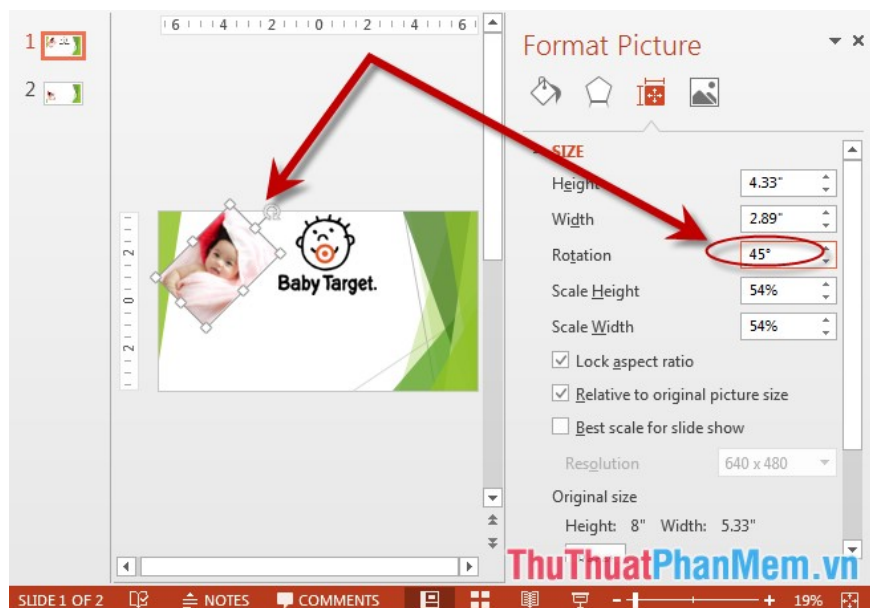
1

2

6 4 2 0 2 4 6

2
0
2

Baby Target.

Format Picture

SIZE

Height 4.33"

Width 2.89"

Rotation 45°

Scale Height 54%

Scale Width 54%

Lock aspect ratio

Relative to original picture size

Best scale for slide show

Resolution 640 x 480

Original size

Height: 8" Width: 5.33"

ThuThuatPhanMem.vn

SLIDE 1 OF 2 NOTES COMMENTS 19%